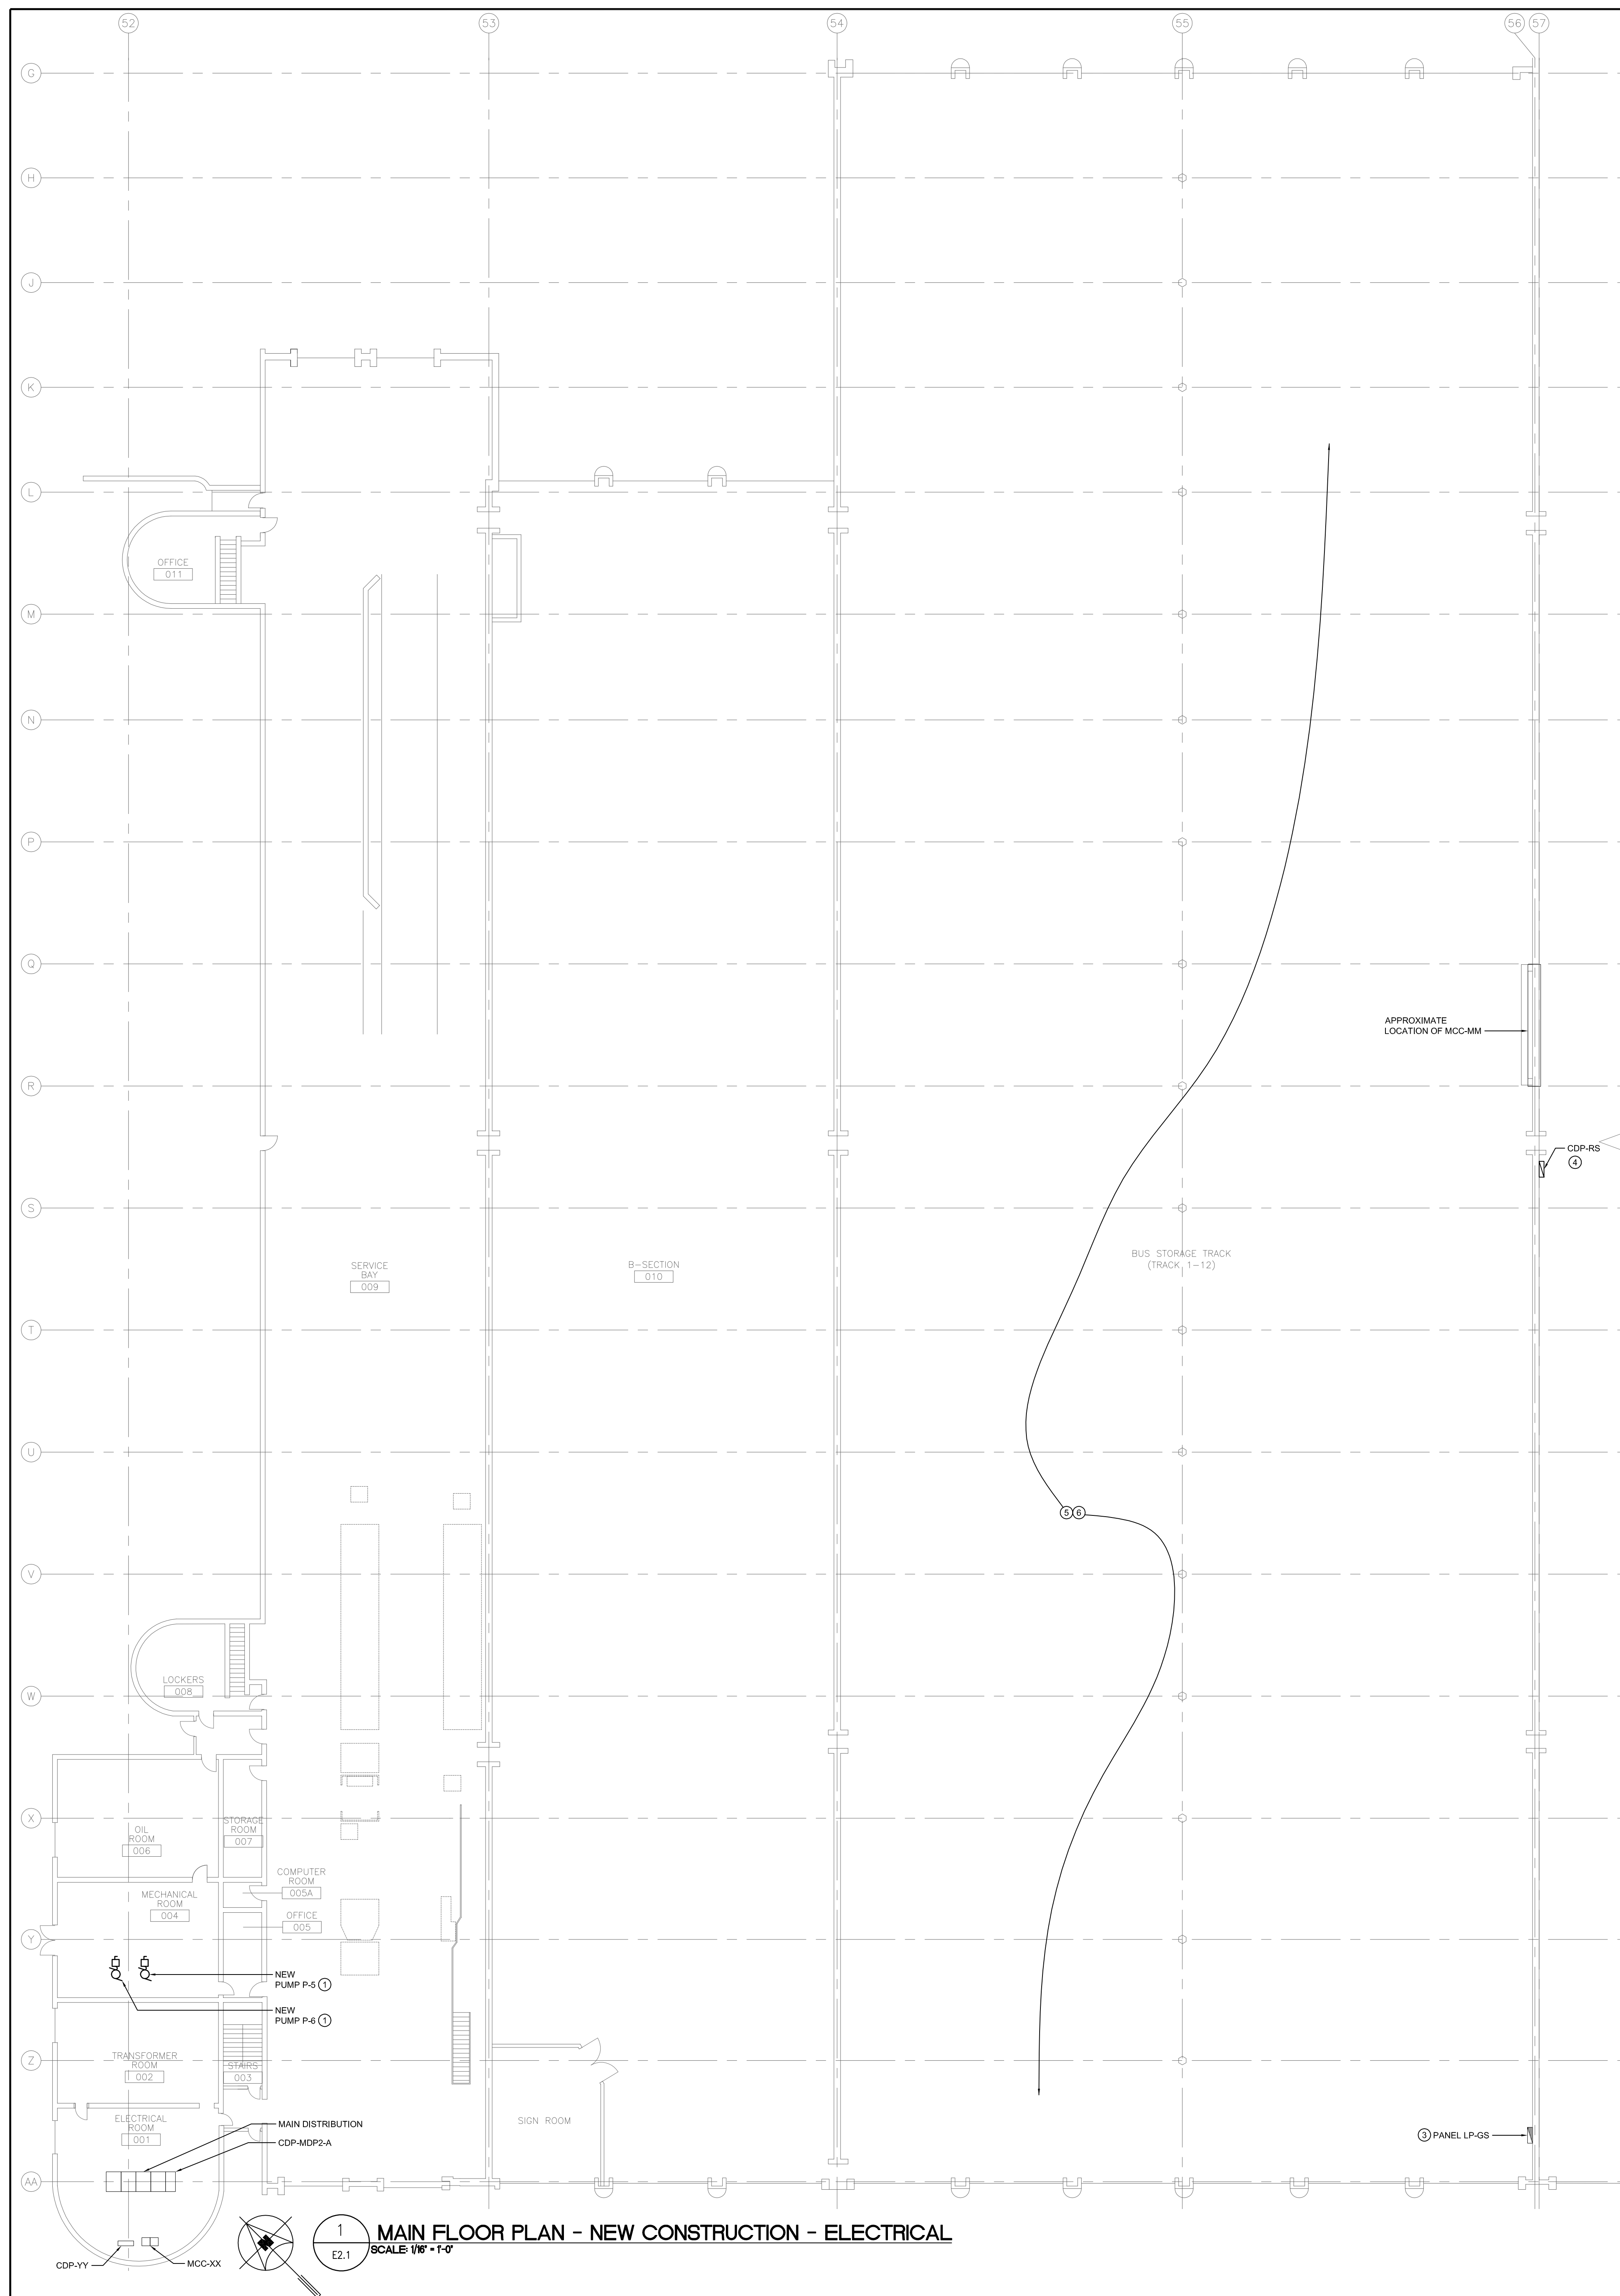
52
53
54
55
56
57

G
H
J
K
L
M
N
P
Q
R
S
T
U
V
W
X
Y
Z
AA

OFFICE
011

APPROXIMATE
LOCATION OF MCC-MM

CDP-RS
4

SERVICE
BAY
009

B~SECTION
010

BUS STORAGE TRACK
(TRACK 1–12)

5 6

LOCKERS
008

OIL
ROOM
006

STORAGE
ROOM
007

COMPUTER
ROOM
005A

MECHANICAL
ROOM
004

OFFICE
005

NEW
PUMP P-5 1

NEW
PUMP P-6 1

TRANSFORMER
ROOM
002

STAIRS
003

ELECTRICAL
ROOM
001

SIGN ROOM

MAIN DISTRIBUTION

CDP-MDP2-A

3 PANEL LP-GS

CDP-YY

MCC-XX

1
E2.1

MAIN FLOOR PLAN - NEW CONSTRUCTION - ELECTRICAL
SCALE: 1/16" = 1'-0"